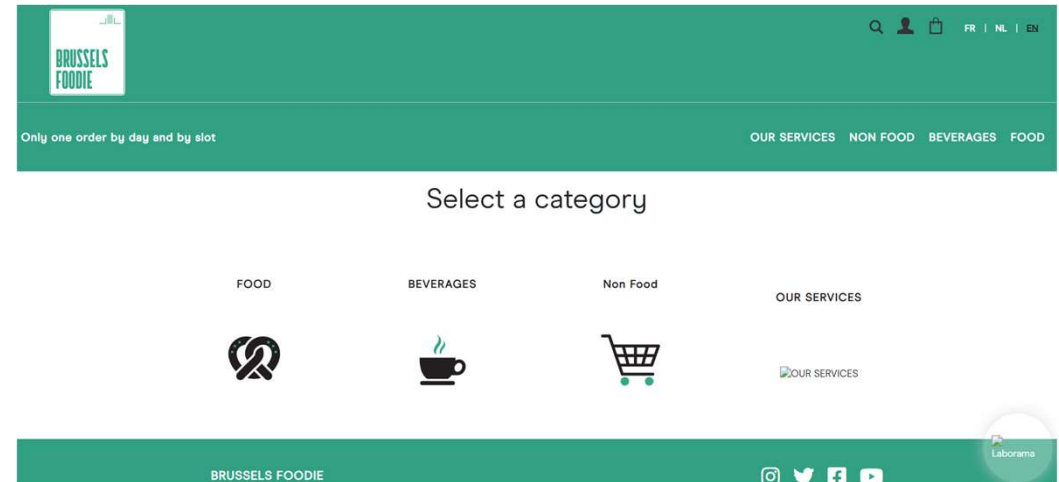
BRUSSELS FOODIE

FR | NL | EN

Only one order by day and by slot

OUR SERVICES NON FOOD BEVERAGES FOOD

Select a category

FOOD

BEVERAGES

Non Food

OUR SERVICES

OUR SERVICES

Laborama

BRUSSELS FOODIE